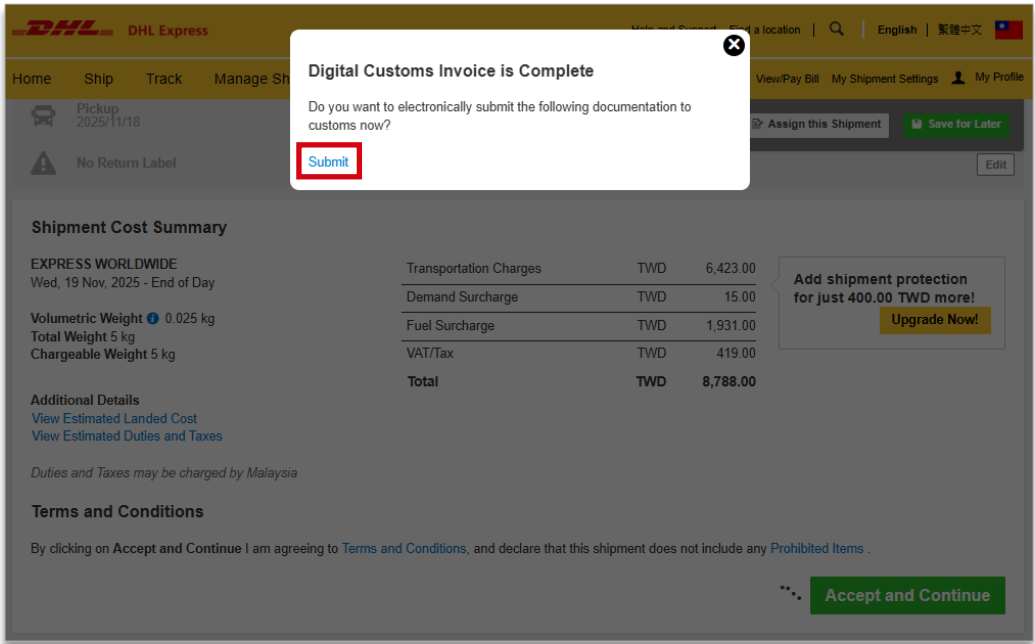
DHL DHL Express

Help and Support Find a location | English | 繁體中文

Home Ship Track Manage Sh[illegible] View/Pay Bill My Shipment Settings My Profile

Digital Customs Invoice is Complete

Do you want to electronically submit the following documentation to customs now?

Submit

Pickup
2025/11/18

Assign this Shipment Save for Later

No Return Label

Edit

Shipment Cost Summary

EXPRESS WORLDWIDE
Wed, 19 Nov, 2025 - End of Day

Volumetric Weight 0.025 kg
Total Weight 5 kg
Chargeable Weight 5 kg

| Transportation Charges | TWD | 6,423.00 |
|---|---|---|
| Demand Surcharge | TWD | 15.00 |
| Fuel Surcharge | TWD | 1,931.00 |
| VAT/Tax | TWD | 419.00 |
| Total | TWD | 8,788.00 |

Add shipment protection for just 400.00 TWD more!

Upgrade Now!

Additional Details
View Estimated Landed Cost
View Estimated Duties and Taxes

Duties and Taxes may be charged by Malaysia

Terms and Conditions

By clicking on Accept and Continue I am agreeing to Terms and Conditions, and declare that this shipment does not include any Prohibited Items .

Accept and Continue